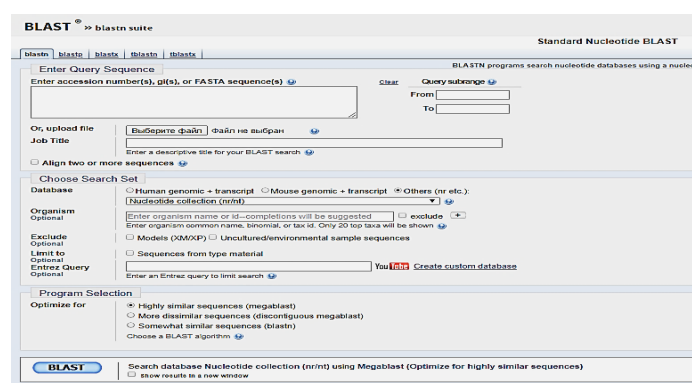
BLAST® » blastn suite

Standard Nucleotide BLAST

blastn | blastp | blastx | tblastn | tblastx

BLASTN programs search nucleotide databases using a nucleo

Enter Query Sequence

Enter accession number(s), gi(s), or FASTA sequence(s)

Clear

Query subrange

From

To

Or, upload file

Выберите файл Файл не выбран

Job Title

Enter a descriptive title for your BLAST search

Align two or more sequences

Choose Search Set

Database

Human genomic + transcript  Mouse genomic + transcript  Others (nr etc.):

Nucleotide collection (nr/nt)

Organism
Optional

Enter organism name or id—completions will be suggested

exclude

Enter organism common name, binomial, or tax id. Only 20 top taxa will be shown

Exclude
Optional

Models (XM/XP)  Uncultured/environmental sample sequences

Limit to
Optional

Sequences from type material

Entrez Query
Optional

YouTube Create custom database

Enter an Entrez query to limit search

Program Selection

Optimize for

Highly similar sequences (megablast)

More dissimilar sequences (discontiguous megablast)

Somewhat similar sequences (blastn)

Choose a BLAST algorithm

BLAST

Search database Nucleotide collection (nr/nt) using Megablast (Optimize for highly similar sequences)

Show results in a new window